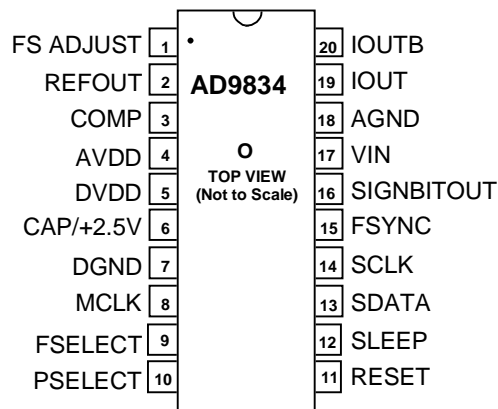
FS ADJUST 1
REFOUT 2
COMP 3
AVDD 4
DVDD 5
CAP/+2.5V 6
DGND 7
MCLK 8
FSELECT 9
PSELECT 10

AD9834

O
TOP VIEW
(Not to Scale)

20 IOUTB
19 IOUT
18 AGND
17 VIN
16 SIGNBITOUT
15 FSYNC
14 SCLK
13 SDATA
12 SLEEP
11 RESET